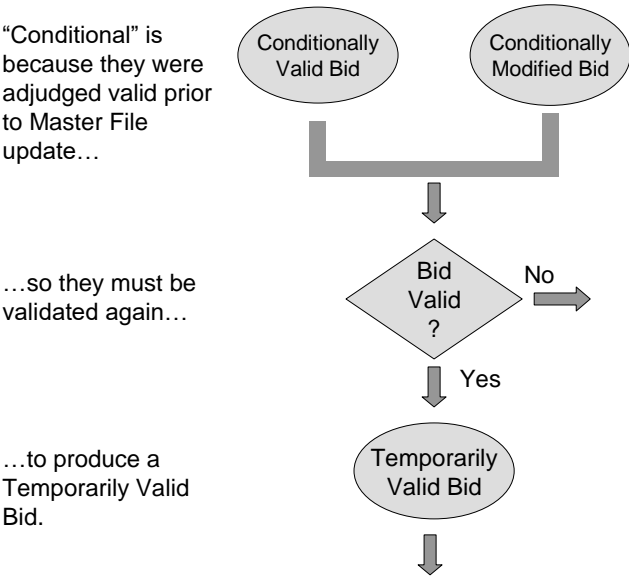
“Conditional” is because they were adjudged valid prior to Master File update…

Conditionally Valid Bid

Conditionally Modified Bid

…so they must be validated again…

Bid Valid ?

No

Yes

…to produce a Temporarily Valid Bid.

Temporarily Valid Bid